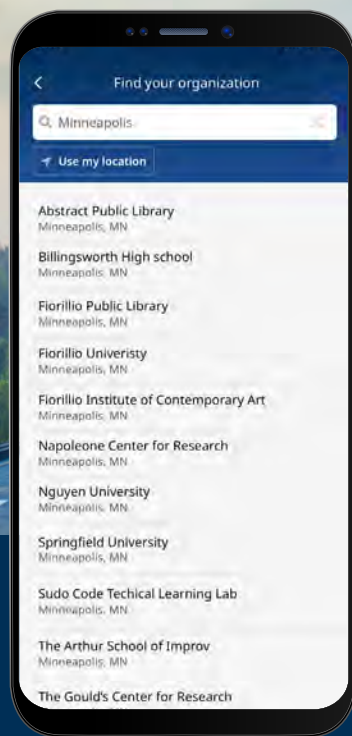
Find your organization

Minneapolis

Use my location

Abstract Public Library
Minneapolis, MN

Billingsworth High school
Minneapolis, MN

Fiorillio Public Library
Minneapolis, MN

Fiorillio Univeristy
Minneapolis, MN

Fiorillio Institute of Contemporary Art
Minneapolis, MN

Napoleone Center for Research
Minneapolis, MN

Nguyen University
Minneapolis, MN

Springfield University
Minneapolis, MN

Sudo Code Techical Learning Lab
Minneapolis, MN

The Arthur School of Improv
Minneapolis, MN

The Gould's Center for Research